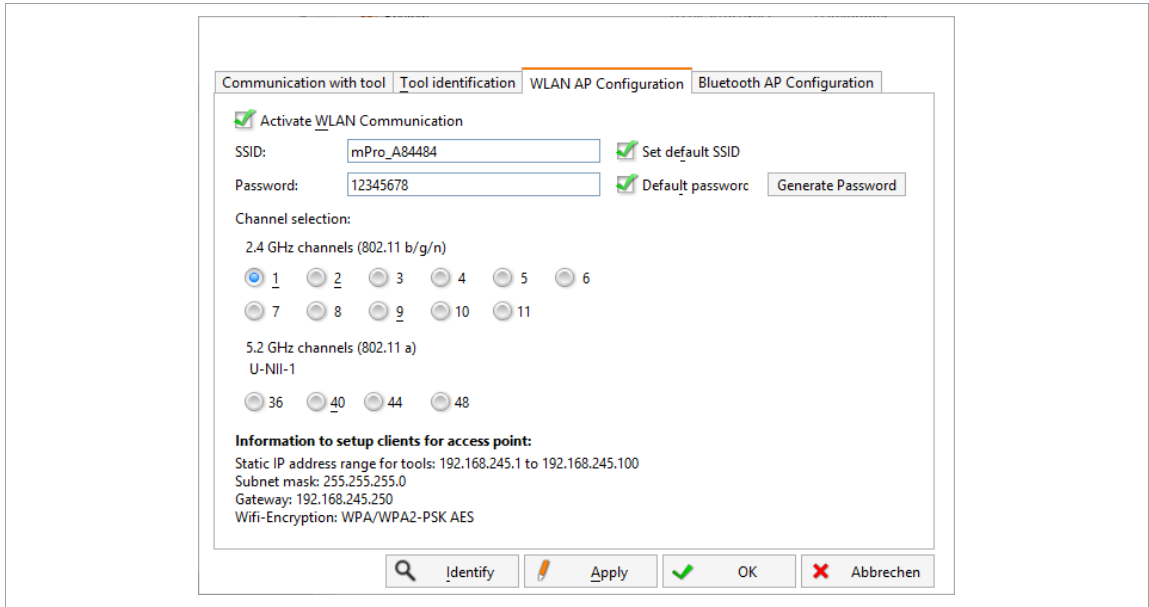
Communication with tool | Tool identification | WLAN AP Configuration | Bluetooth AP Configuration

Activate WLAN Communication

SSID: mPro_A84484 Set default SSID

Password: 12345678 Default passworc Generate Password

Channel selection:

2.4 GHz channels (802.11 b/g/n)

1 2 3 4 5 6

7 8 9 10 11

5.2 GHz channels (802.11 a)

U-NII-1

36 40 44 48

**Information to setup clients for access point:**

Static IP address range for tools: 192.168.245.1 to 192.168.245.100
Subnet mask: 255.255.255.0
Gateway: 192.168.245.250
Wifi-Encryption: WPA/WPA2-PSK AES

Identify Apply OK Abbrechen